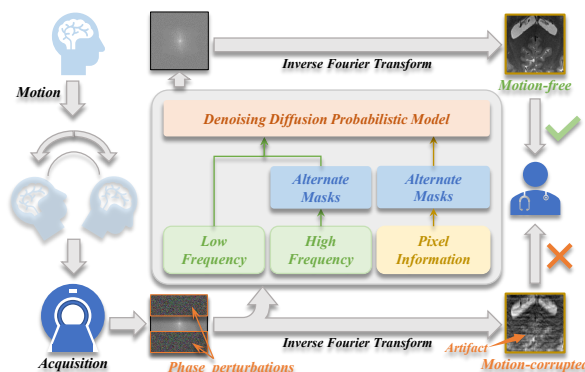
Motion

Inverse Fourier Transform

Motion-free

Denoising Diffusion Probabilistic Model

Alternate Masks

Alternate Masks

Low Frequency

High Frequency

Pixel Information

Acquisition

Phase perturbations

Inverse Fourier Transform

Artifact

Motion-corrupted